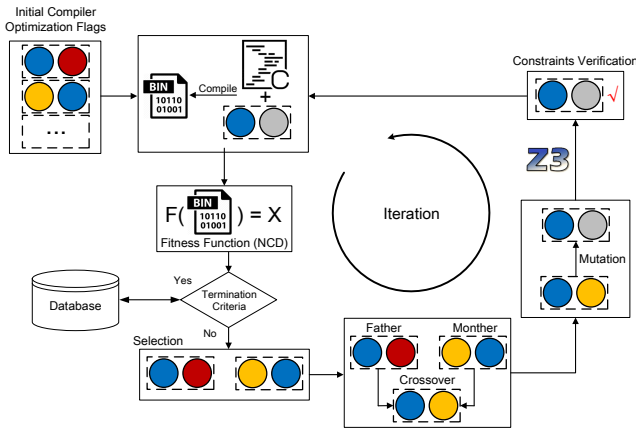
Initial Compiler Optimization Flags

...

BIN
10110
01001

Compile

C

+

Constraints Verification

√

Z3

F( BIN 10110 01001 ) = X

Fitness Function (NCD)

Iteration

Database

Yes

Termination Criteria

No

Mutation

Selection

Father

Monther

Crossover